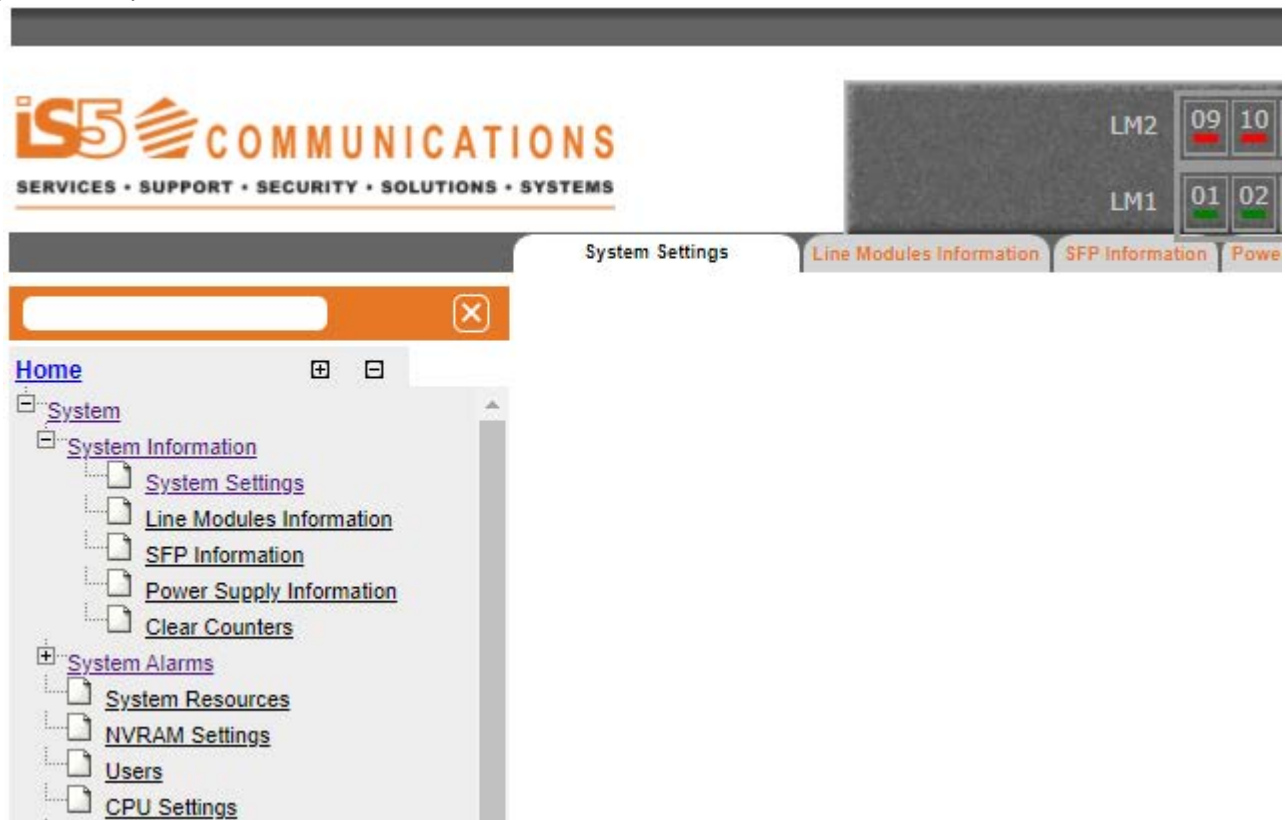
iS5 COMMUNICATIONS
SERVICES • SUPPORT • SECURITY • SOLUTIONS • SYSTEMS

LM2 09 10
LM1 01 02

System Settings | Line Modules Information | SFP Information | Powe

Home

System
System Information
System Settings
Line Modules Information
SFP Information
Power Supply Information
Clear Counters
System Alarms
System Resources
NVRAM Settings
Users
CPU Settings